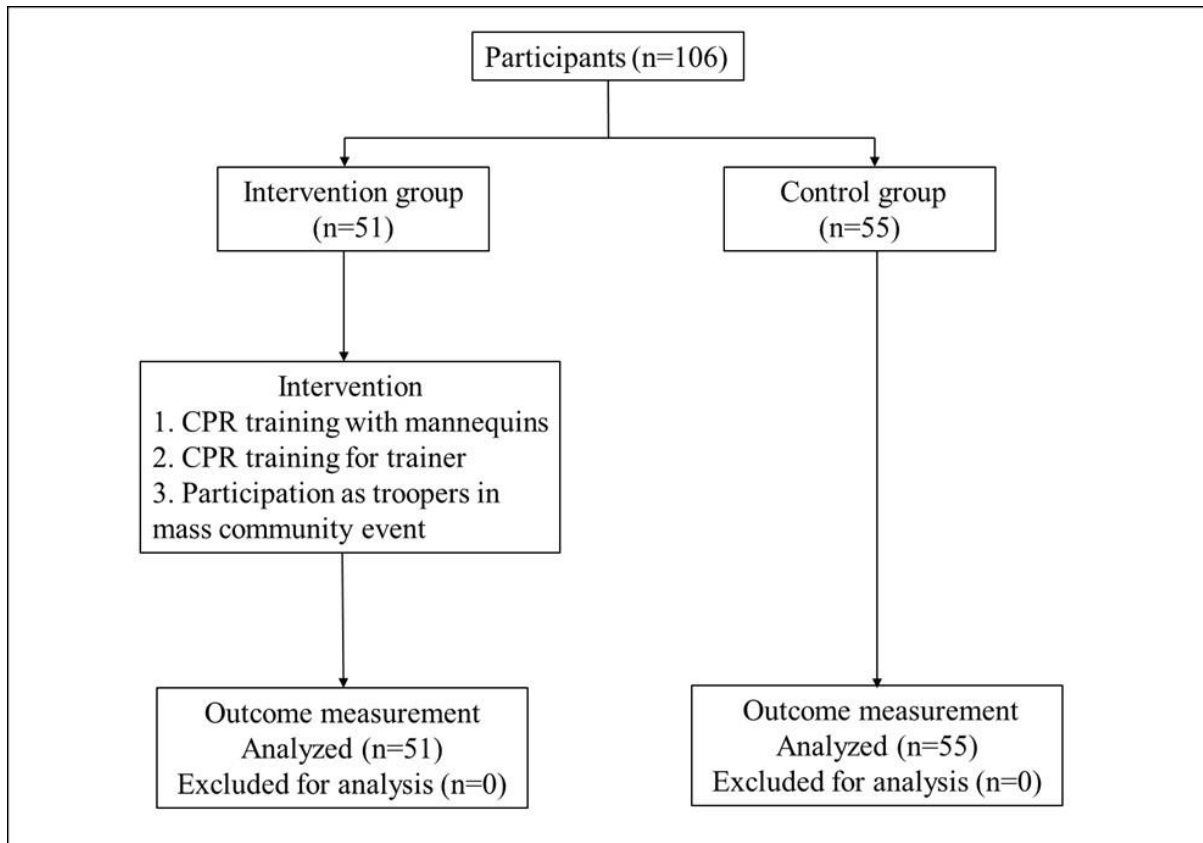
Participants (n=106)

Intervention group
(n=51)

Control group
(n=55)

Intervention
1. CPR training with mannequins
2. CPR training for trainer
3. Participation as troopers in mass community event

Outcome measurement
Analyzed (n=51)
Excluded for analysis (n=0)

Outcome measurement
Analyzed (n=55)
Excluded for analysis (n=0)